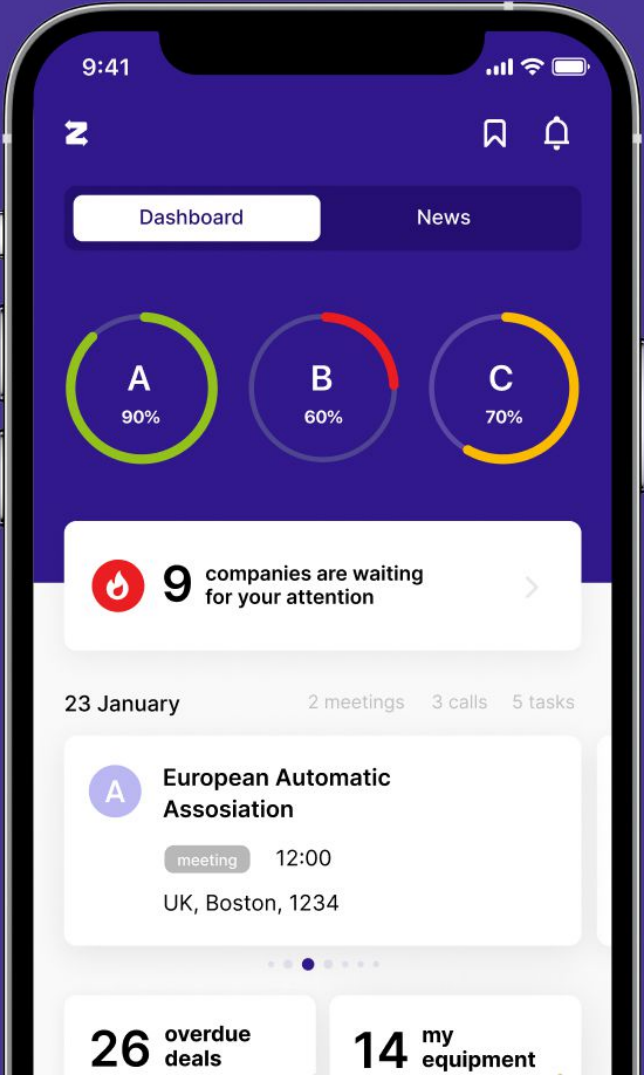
9:41

Dashboard
News

A
90%

B
60%

C
70%

9 companies are waiting for your attention

23 January
2 meetings
3 calls
5 tasks

A
European Automatic Assosiation
meeting
12:00
UK, Boston, 1234

26 overdue deals

14 my equipment